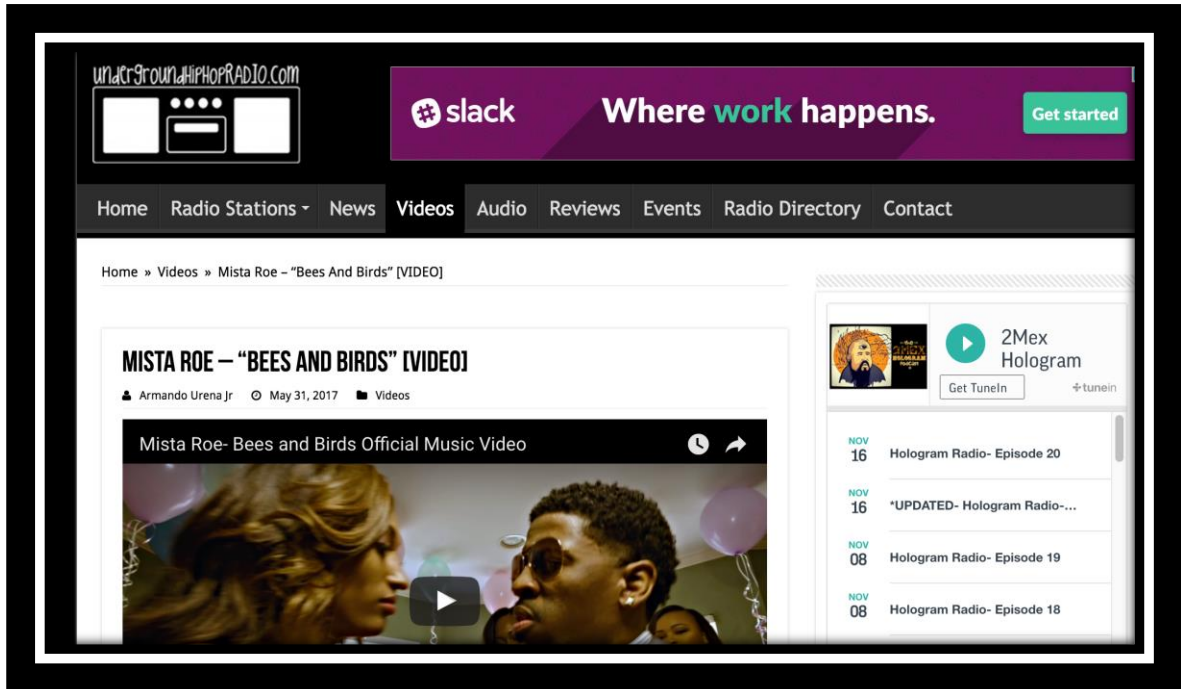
undergroundhiphopradio.com

slack Where work happens. Get started

Home Radio Stations News Videos Audio Reviews Events Radio Directory Contact

Home » Videos » Mista Roe – "Bees And Birds" [VIDEO]

MISTA ROE – "BEES AND BIRDS" [VIDEO]

Armando Urena Jr May 31, 2017 Videos

Mista Roe- Bees and Birds Official Music Video

2Mex Hologram

Get TuneIn

tunein

NOV 16 Hologram Radio- Episode 20

NOV 16 *UPDATED- Hologram Radio-...

NOV 08 Hologram Radio- Episode 19

NOV 08 Hologram Radio- Episode 18